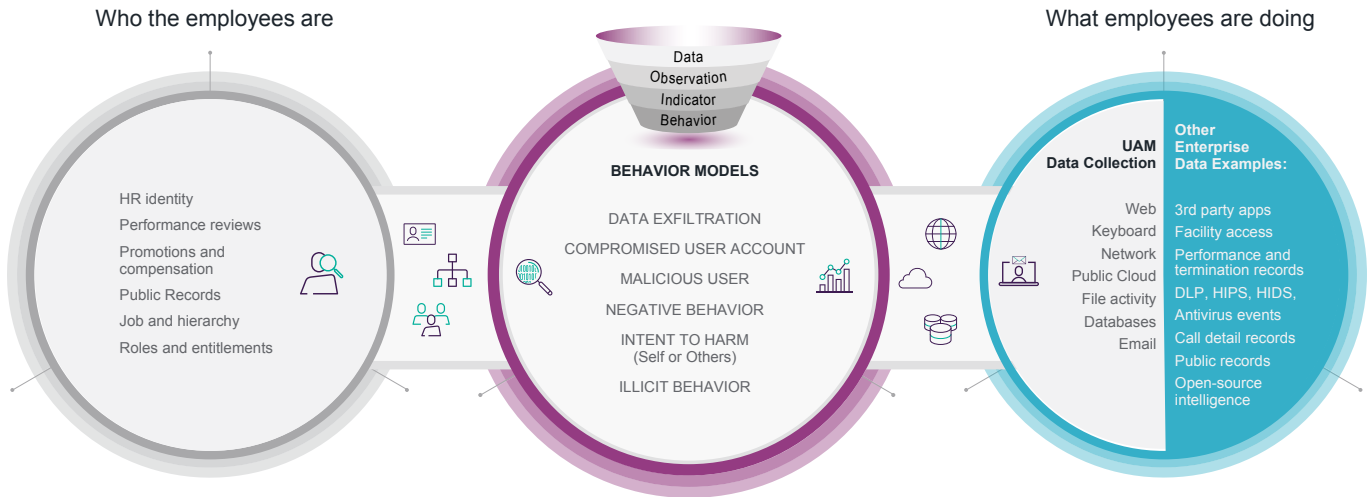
Who the employees are

What employees are doing

Data
Observation
Indicator
Behavior

HR identity
Performance reviews
Promotions and compensation
Public Records
Job and hierarchy
Roles and entitlements

BEHAVIOR MODELS

DATA EXFILTRATION
COMPROMISED USER ACCOUNT
MALICIOUS USER
NEGATIVE BEHAVIOR
INTENT TO HARM
(Self or Others)
ILLICIT BEHAVIOR

UAM
Data Collection

Web
Keyboard
Network
Public Cloud
File activity
Databases
Email

Other Enterprise Data Examples:

3rd party apps
Facility access
Performance and termination records
DLP, HIPS, HIDS,
Antivirus events
Call detail records
Public records
Open-source intelligence